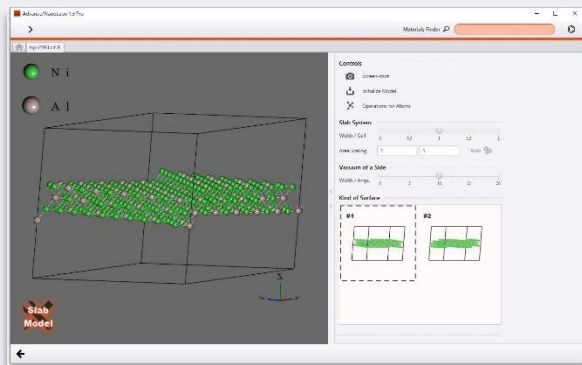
Advance/NanoLabo 1.8 Pro

Materials Finder

mp-2561 (P3)

Ni

Al

Slab Model

Controls

Screenshot

Initialize Model

Operations for Atoms

Slab System

Width / Cell

0 0.2 1 3.2 5

Area Scaling 1 1 Auto

Vacuum of a Side

Width / Angs.

0 5 10 15 20

Kind of Surface

#1

#2